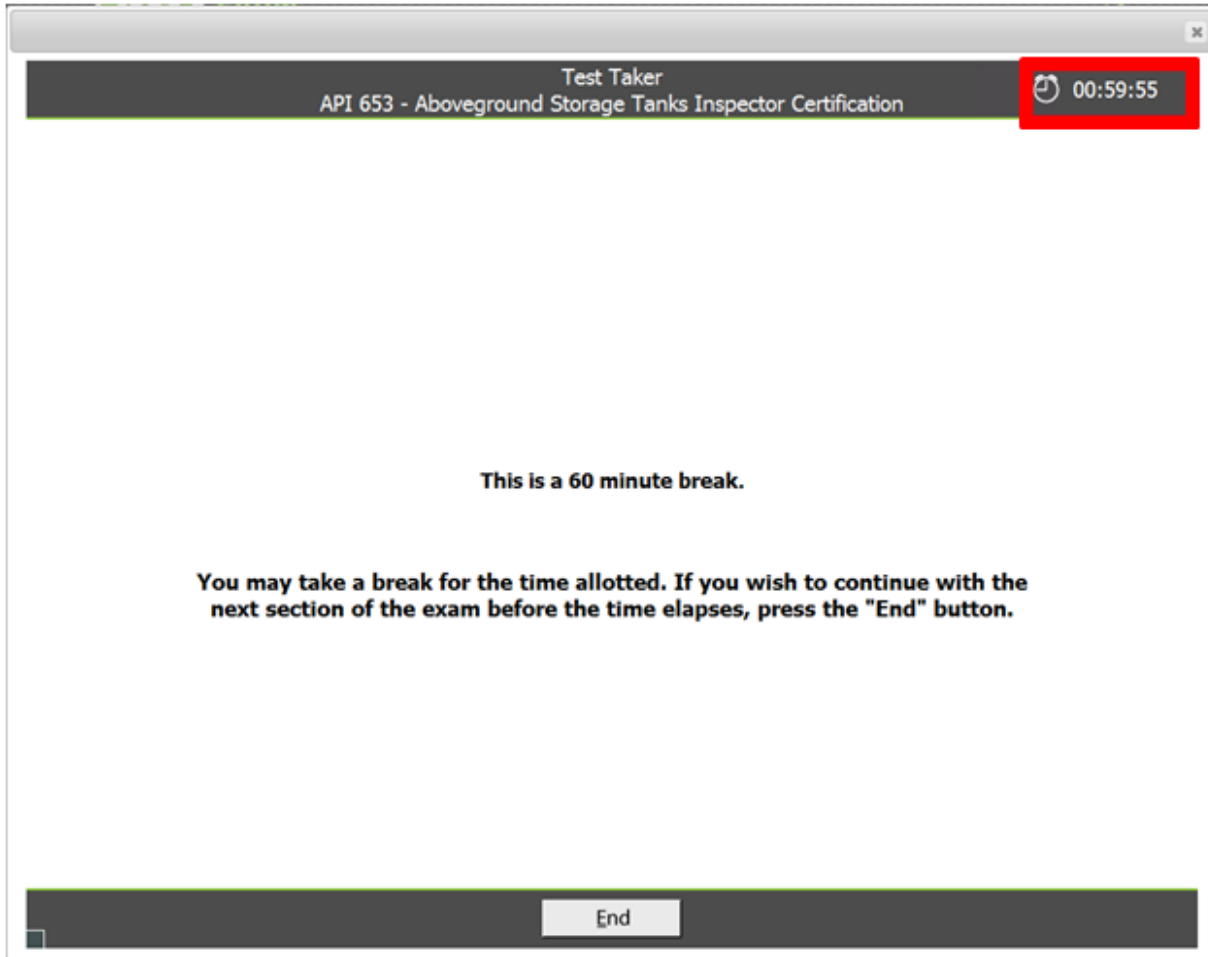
Test Taker
API 653 - Aboveground Storage Tanks Inspector Certification

00:59:55

This is a 60 minute break.

You may take a break for the time allotted. If you wish to continue with the next section of the exam before the time elapses, press the "End" button.

End